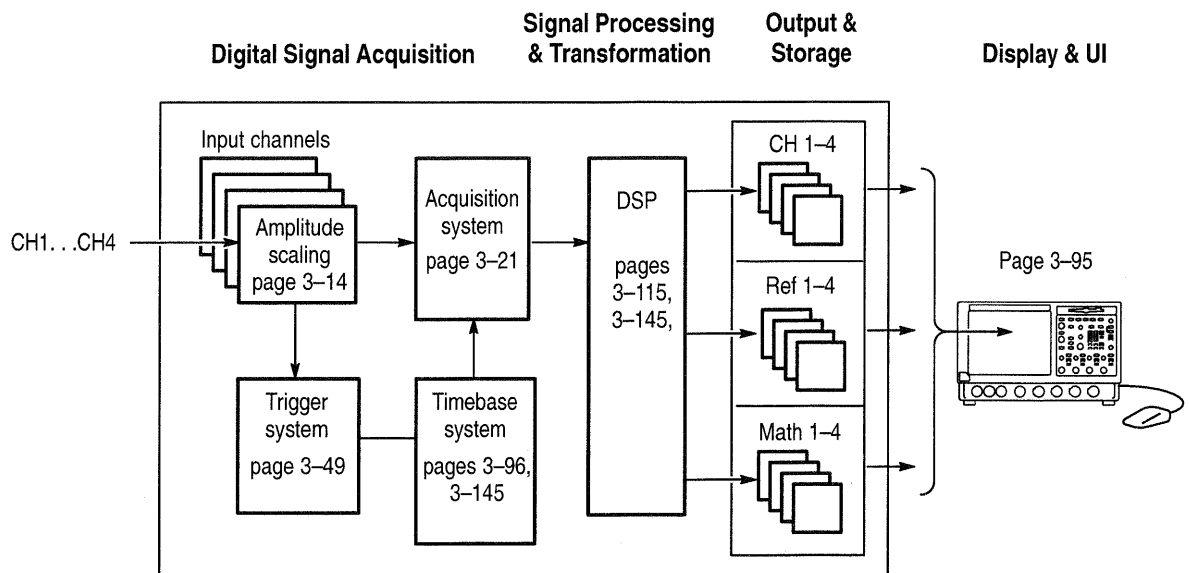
Digital Signal Acquisition

Signal Processing & Transformation

Output & Storage

Display & UI

Input channels

CH1. . .CH4

Amplitude scaling page 3–14

Acquisition system page 3–21

DSP

pages 3–115, 3–145,

CH 1–4

Ref 1–4

Math 1–4

Page 3–95

Trigger system

page 3–49

Timebase system

pages 3–96, 3–145